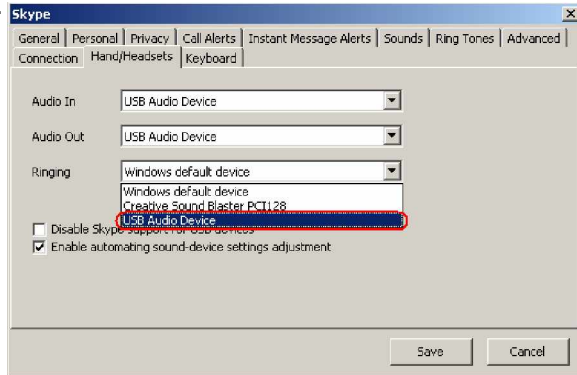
Skype
×
General | Personal | Privacy | Call Alerts | Instant Message Alerts | Sounds | Ring Tones | Advanced
Connection | Hand/Headsets | Keyboard

Audio In
USB Audio Device

Audio Out
USB Audio Device

Ringing
Windows default device

Windows default device
Creative Sound Blaster PCI128
USB Audio Device

Disable Skype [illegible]
Enable automating sound-device settings adjustment

Save
Cancel